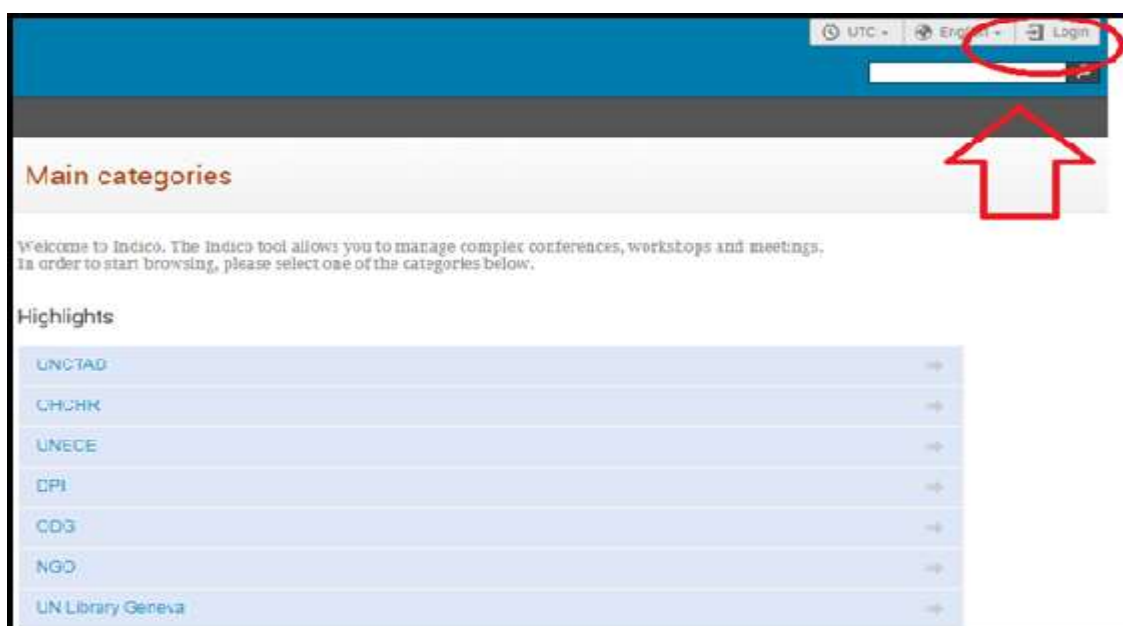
UTC ▾ Eng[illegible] ▾ Login

Main categories

Welcome to Indico. The Indico tool allows you to manage complex conferences, workshops and meetings. In order to start browsing, please select one of the categories below.

Highlights

UNCTAD

OHCHR

UNECE

DPI

CD3

NGO

UN Library Geneva